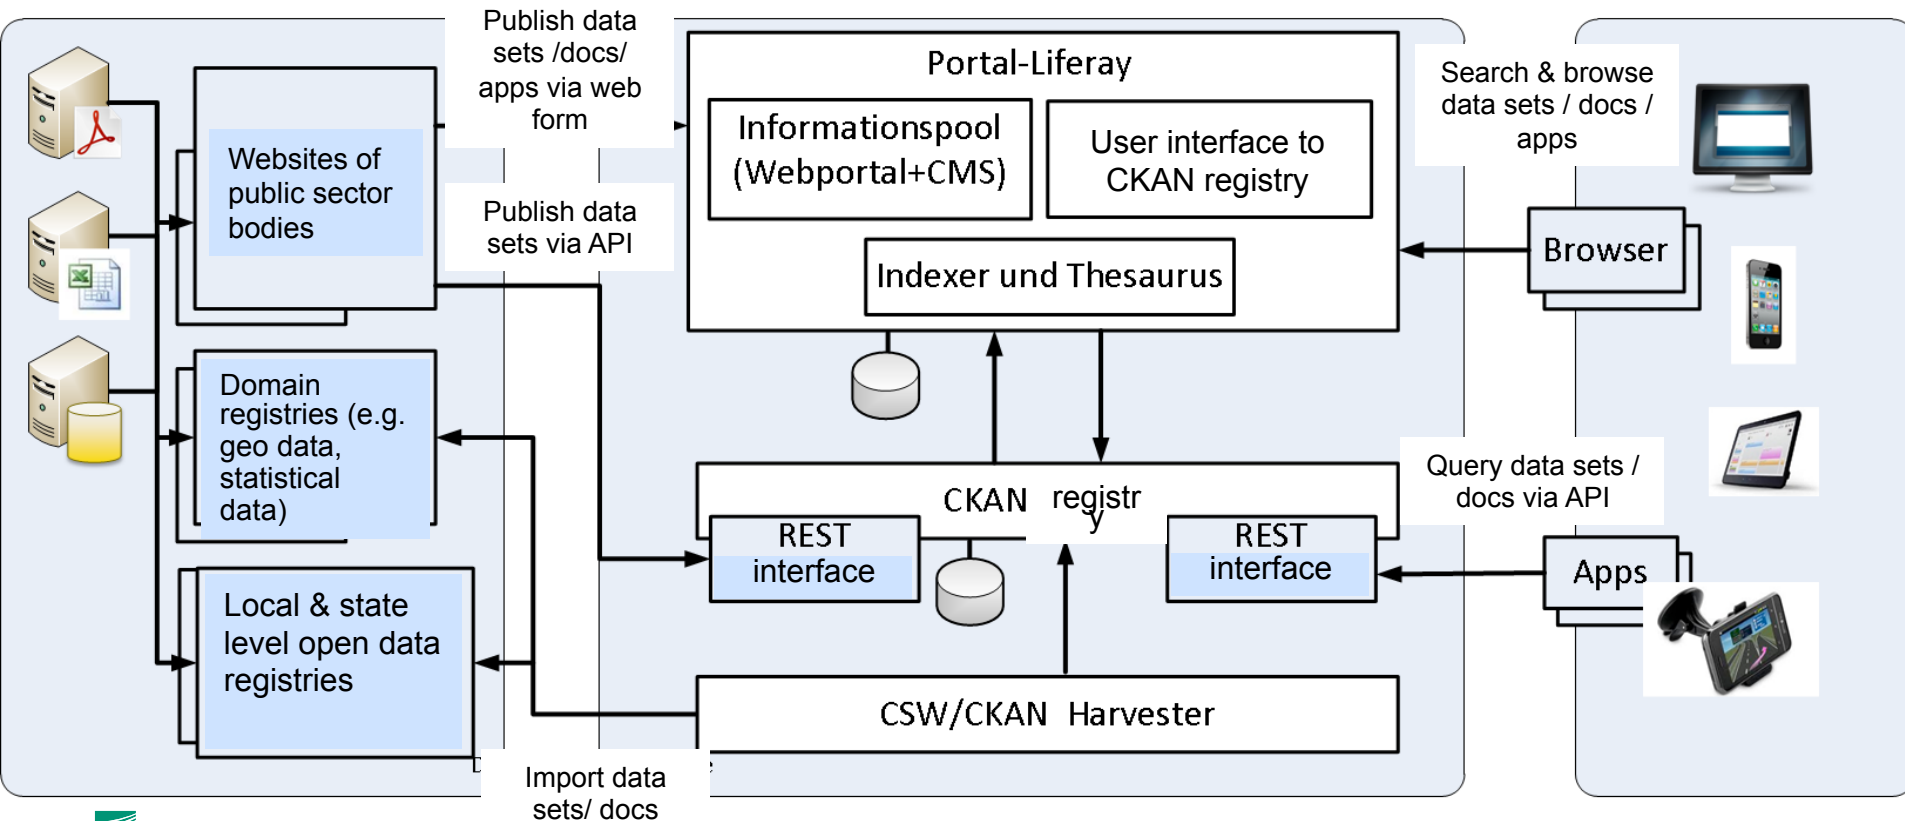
Websites of public sector bodies

Domain registries (e.g. geo data, statistical data)

Local & state level open data registries

Publish data sets /docs/ apps via web form

Publish data sets via API

Import data sets/ docs

Portal-Liferay

Informationspool (Webportal+CMS)

User interface to CKAN registry

Indexer und Thesaurus

CKAN registr y

REST interface

REST interface

CSW/CKAN Harvester

Search & browse data sets / docs / apps

Browser

Query data sets / docs via API

Apps